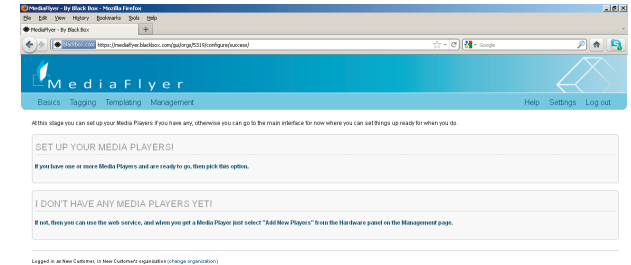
MediaFlyer - By Black Box - Mozilla Firefox

File Edit View History Bookmarks Tools Help

MediaFlyer - By Black Box

blackbox.com https://mediaflyer.blackbox.com/gui/orgs/5319/configure/success

Google

MediaFlyer

Basics Tagging Templating Management

Help Settings Log out

At this stage you can set up your Media Players if you have any, otherwise you can go to the main interface for now where you can set things up ready for when you do.

SET UP YOUR MEDIA PLAYERS!

If you have one or more Media Players and are ready to go, then pick this option.

I DON'T HAVE ANY MEDIA PLAYERS YET!

If not, then you can use the web service, and when you get a Media Player just select "Add New Players" from the Hardware panel on the Management page.

Logged in as New Customer, in New Customer's organization (change organization)